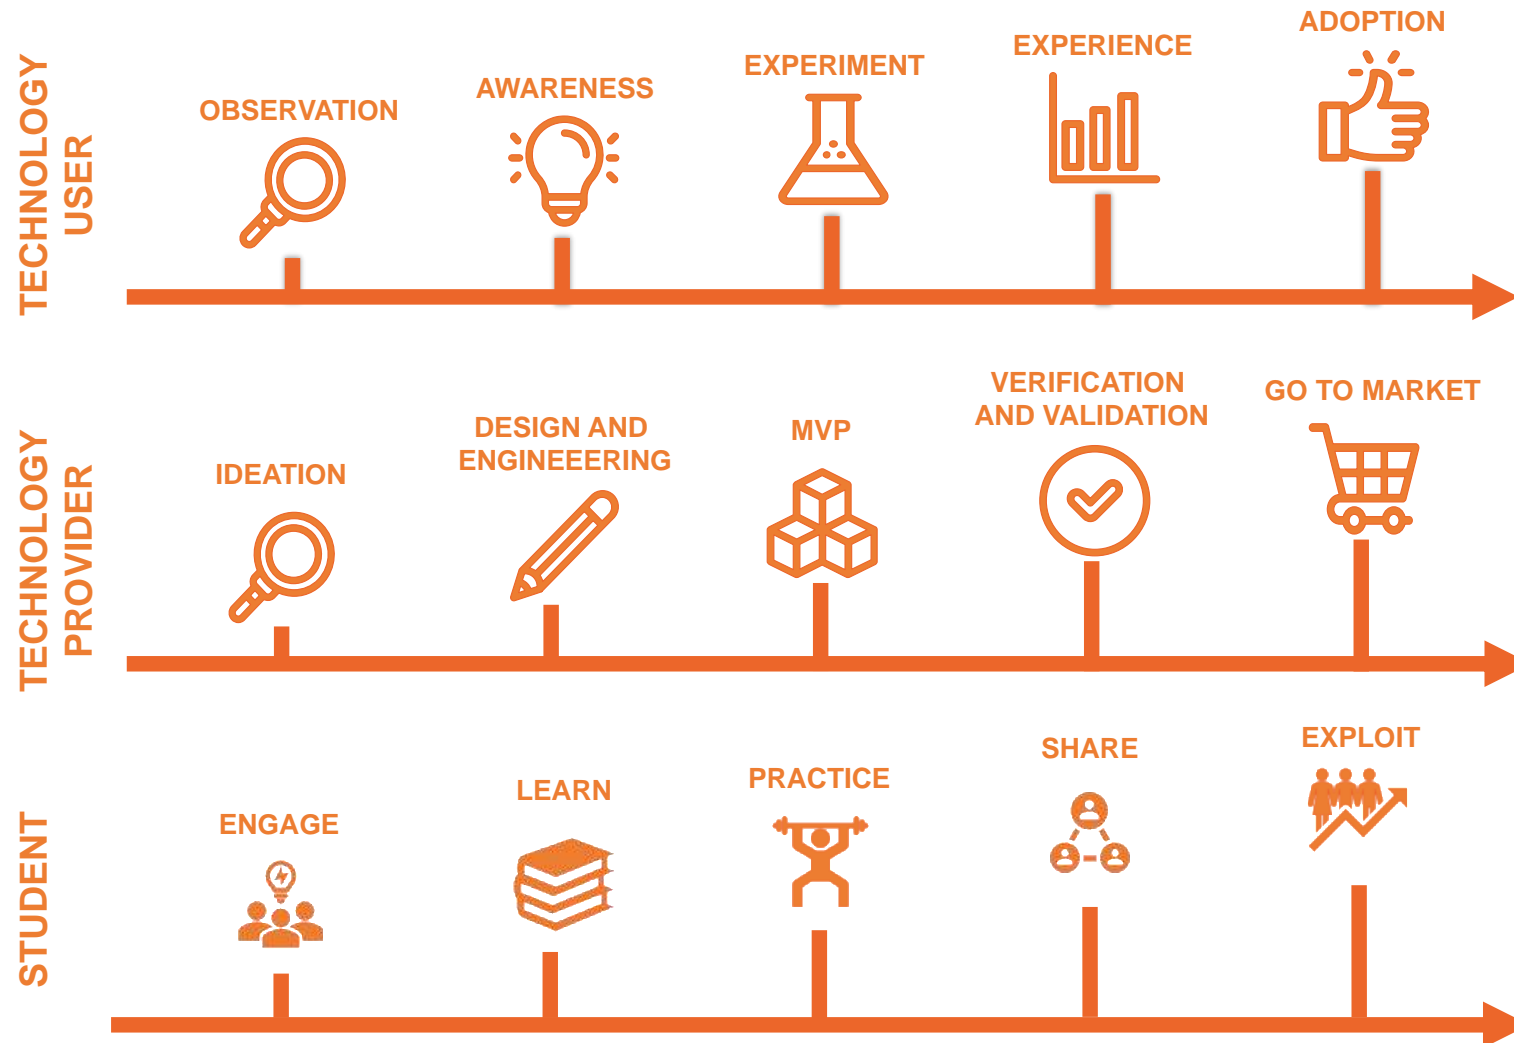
TECHNOLOGY USER

OBSERVATION

AWARENESS

EXPERIMENT

EXPERIENCE

ADOPTION

TECHNOLOGY PROVIDER

IDEATION

DESIGN AND ENGINEEERING

MVP

VERIFICATION AND VALIDATION

GO TO MARKET

STUDENT

ENGAGE

LEARN

PRACTICE

SHARE

EXPLOIT